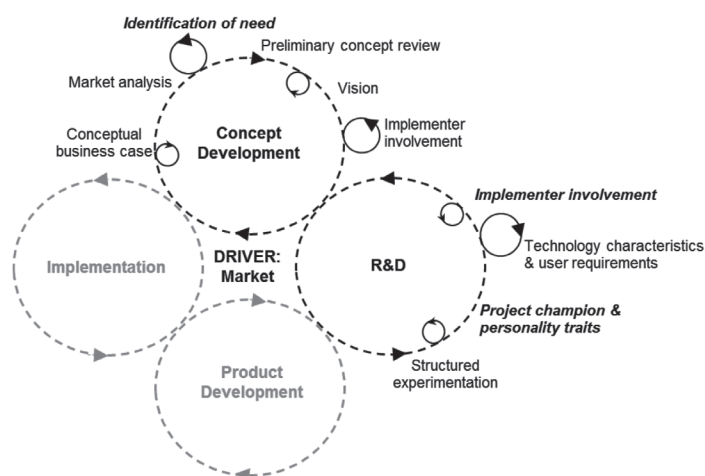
Identification of need

Preliminary concept review

Market analysis

Vision

Conceptual business case

Concept Development

Implementer involvement

Implementer involvement

Technology characteristics & user requirements

Implementation

DRIVER: Market

R&D

Project champion & personality traits

Structured experimentation

Product Development